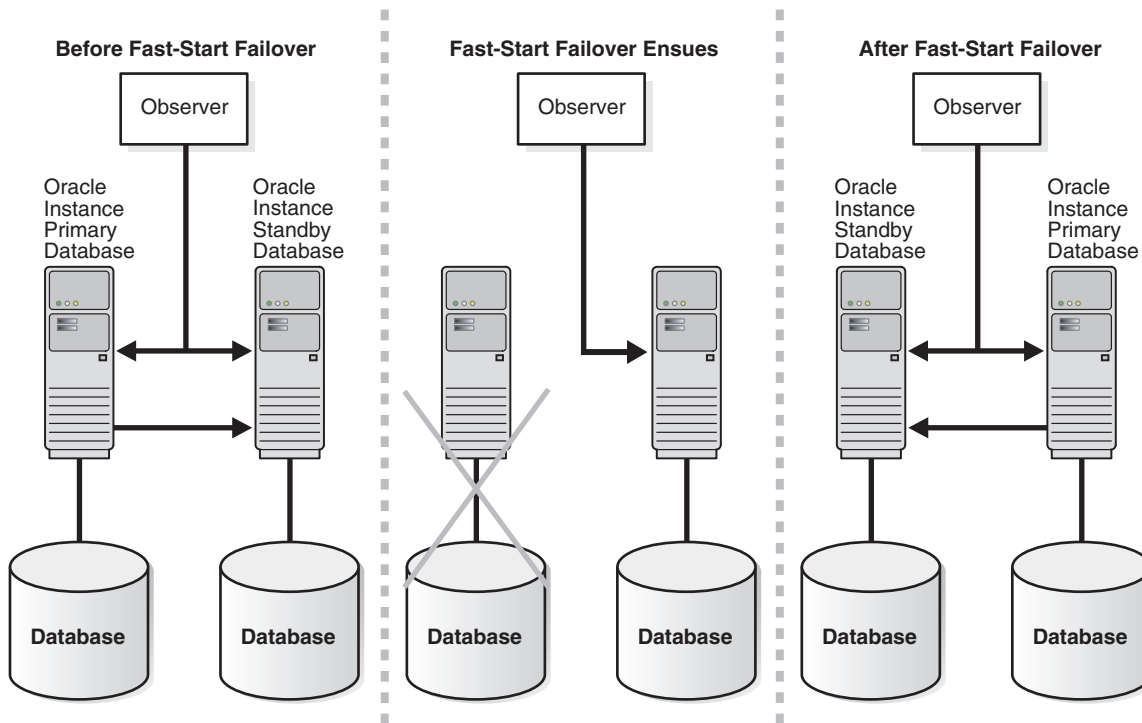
Before Fast-Start Failover

Observer

Oracle Instance Primary Database

Oracle Instance Standby Database

Database

Database

Fast-Start Failover Ensues

Observer

Database

Database

After Fast-Start Failover

Observer

Oracle Instance Standby Database

Oracle Instance Primary Database

Database

Database